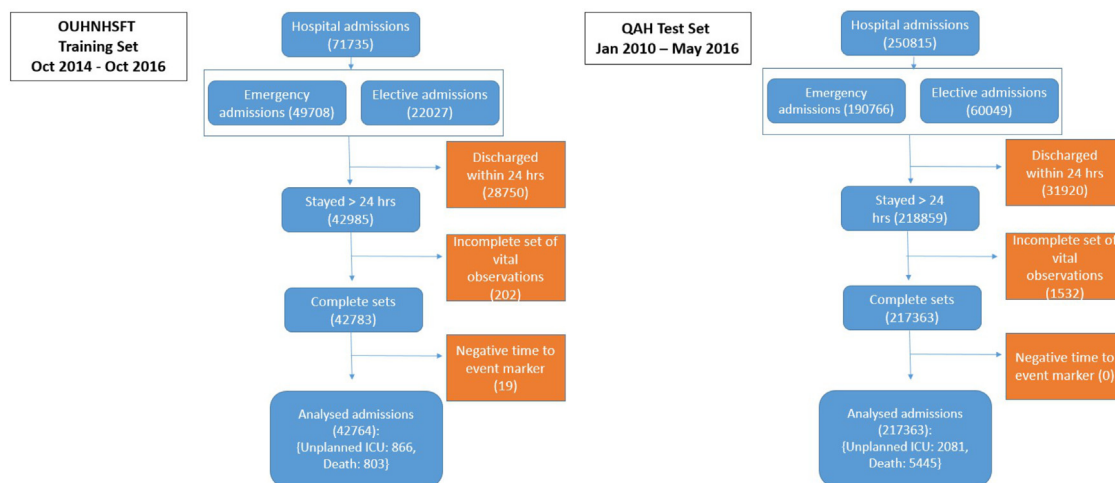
OUHNHSFT
Training Set
Oct 2014 - Oct 2016

Hospital admissions (71735)

Emergency admissions (49708)

Elective admissions (22027)

Discharged within 24 hrs (28750)

Stayed > 24 hrs (42985)

Incomplete set of vital observations (202)

Complete sets (42783)

Negative time to event marker (19)

Analysed admissions (42764): {Unplanned ICU: 866, Death: 803}

QAH Test Set
Jan 2010 – May 2016

Hospital admissions (250815)

Emergency admissions (190766)

Elective admissions (60049)

Discharged within 24 hrs (31920)

Stayed > 24 hrs (218859)

Incomplete set of vital observations (1532)

Complete sets (217363)

Negative time to event marker (0)

Analysed admissions (217363): {Unplanned ICU: 2081, Death: 5445}